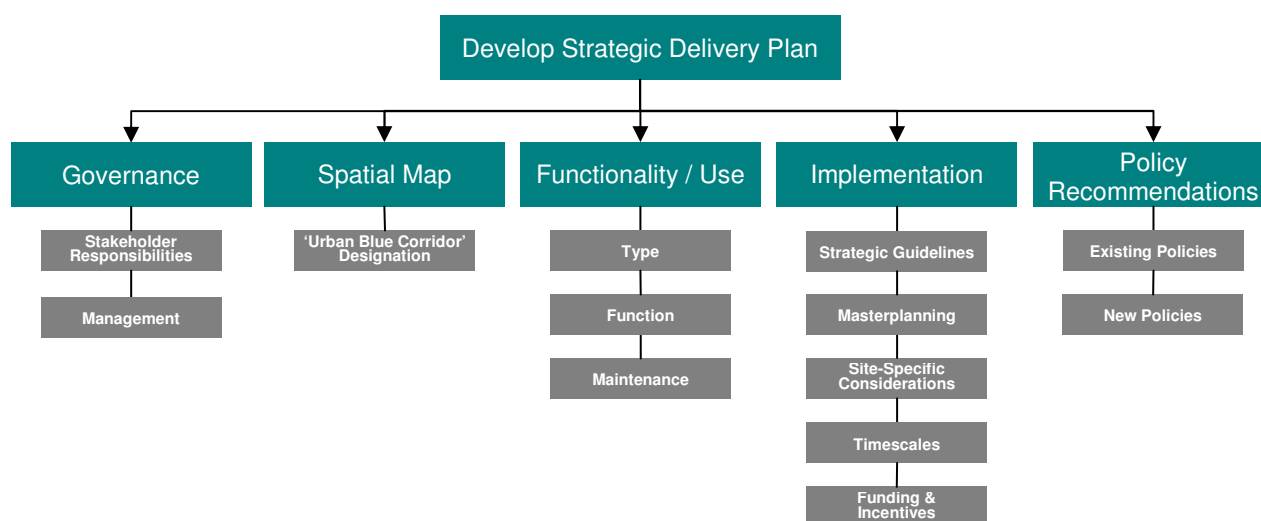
Develop Strategic Delivery Plan

Governance

Stakeholder Responsibilities

Management

Spatial Map

'Urban Blue Corridor' Designation

Functionality / Use

Type

Function

Maintenance

Implementation

Strategic Guidelines

Masterplanning

Site-Specific Considerations

Timescales

Funding & Incentives

Policy Recommendations

Existing Policies

New Policies